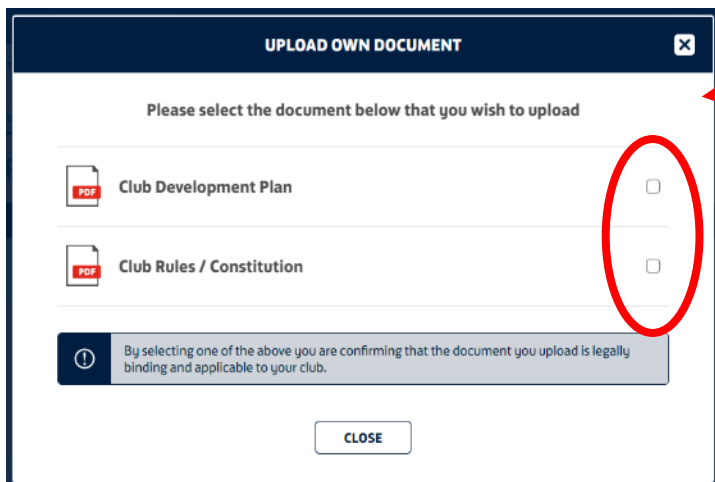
UPLOAD OWN DOCUMENT

Please select the document below that you wish to upload

PDF

Club Development Plan

PDF

Club Rules / Constitution

By selecting one of the above you are confirming that the document you upload is legally binding and applicable to your club.

CLOSE